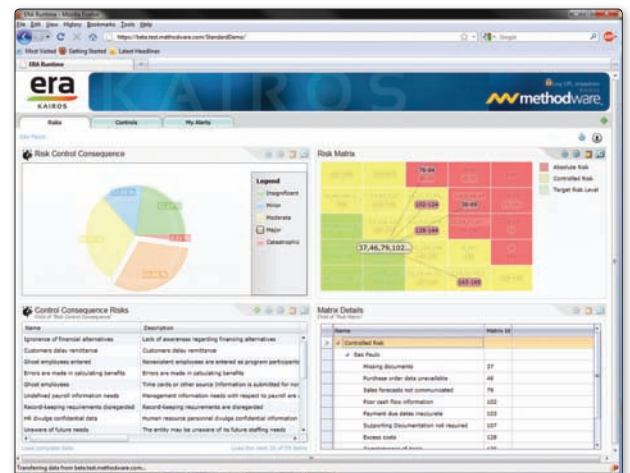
ERA Runtime - Mozilla Firefox

File Edit View History Bookmarks Tools Help

https://beta.test.methodware.com/StandardDemo/

Most Visited Getting Started Latest Headlines

ERA Runtime

era KAIROS

KAIROS

methodware

Risks Controls My Alerts

Risk Control Consequence

Legend

Insignificant

Minor

Moderate

Major

Catastrophic

Risk Matrix

Absolute Risk

Controlled Risk

Target Risk Level

76-84

102-124

36-65

128-144

37,46,76,102...

143-165

Control Consequence Risks

| Name | Description |
|---|---|
| Ignorance of financial alternatives | Lack of awareness regarding financing alternatives |
| Customers delay remittance | Customers delay remittance |
| Ghost employees entered | Nonexistent employees are entered as program participants |
| Errors are made in calculating benefits | Errors are made in calculating benefits |
| Ghost employees | Time cards or other source information is submitted for nor |
| Undefined payroll information needs | Management information needs with respect to payroll are |
| Record-keeping requirements disregarded | Record-keeping requirements are disregarded |
| HR divulge confidential data | Human resource personnel divulge confidential information |
| Unaware of future needs | The entity may be unaware of its future staffing needs |

Matrix Details

| Name | Matrix Id |
|---|---|
| Controlled Risk | |
| Bas Paulo | |
| Missing documents | 37 |
| Purchase order data unavailable | 46 |
| Sales forecasts not communicated | 76 |
| Poor cash flow information | 102 |
| Payment due dates inaccurate | 103 |
| Supporting Documentation not required | 107 |
| Excess costs | 128 |

Transferring data from beta.test.methodware.com...